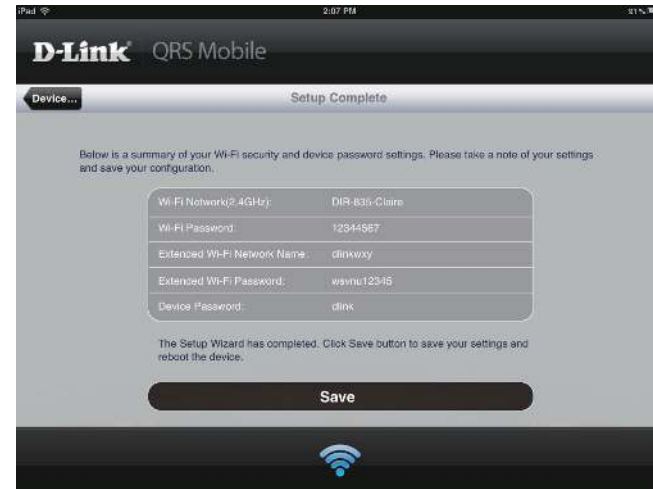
iPad

2:07 PM

81%

D-Link QRS Mobile

Device...

Setup Complete

Below is a summary of your Wi-Fi security and device password settings. Please take a note of your settings and save your configuration.

| | |
|---|---|
| Wi-Fi Network(2.4GHz): | DIR-835-Claire |
| Wi-Fi Password: | 12344567 |
| Extended Wi-Fi Network Name: | dlinkwxy |
| Extended Wi-Fi Password: | wsvnu12345 |
| Device Password: | dlink |

The Setup Wizard has completed. Click Save button to save your settings and reboot the device.

Save